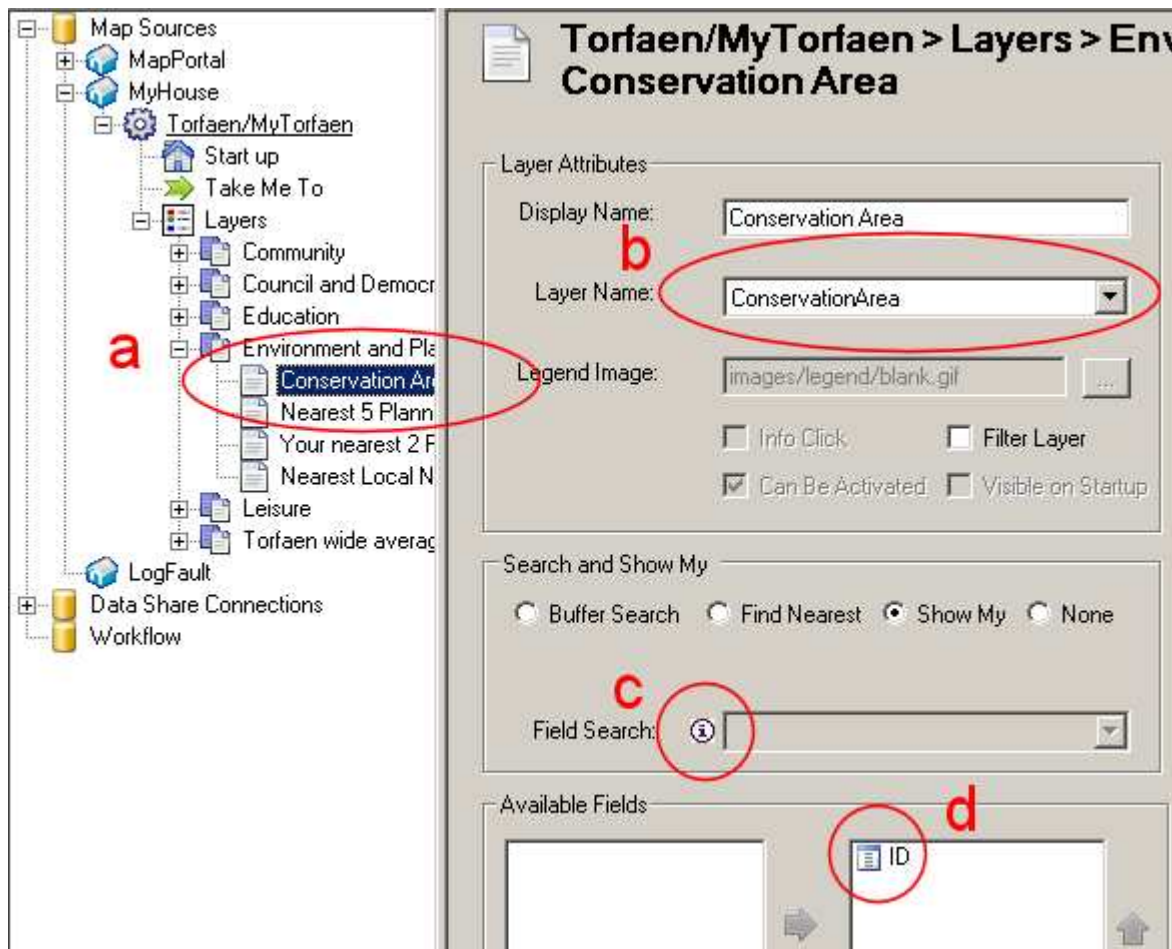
Map Sources
MapPortal
MyHouse
Torfaen/MyTorfaen
Start up
Take Me To
Layers
Community
Council and Democr
Education
Environment and Pla
Conservation Ar
Nearest 5 Plann
Your nearest 2 F
Nearest Local N
Leisure
Torfaen wide averag
LogFault
Data Share Connections
Workflow

a

Torfaen/MyTorfaen > Layers > Env
Conservation Area

Layer Attributes
Display Name: Conservation Area
b
Layer Name: ConservationArea
Legend Image: images/legend/blank.gif ...
Info Click
Filter Layer
Can Be Activated
Visible on Startup

Search and Show My
Buffer Search
Find Nearest
Show My
None
c
Field Search:

Available Fields
d
ID